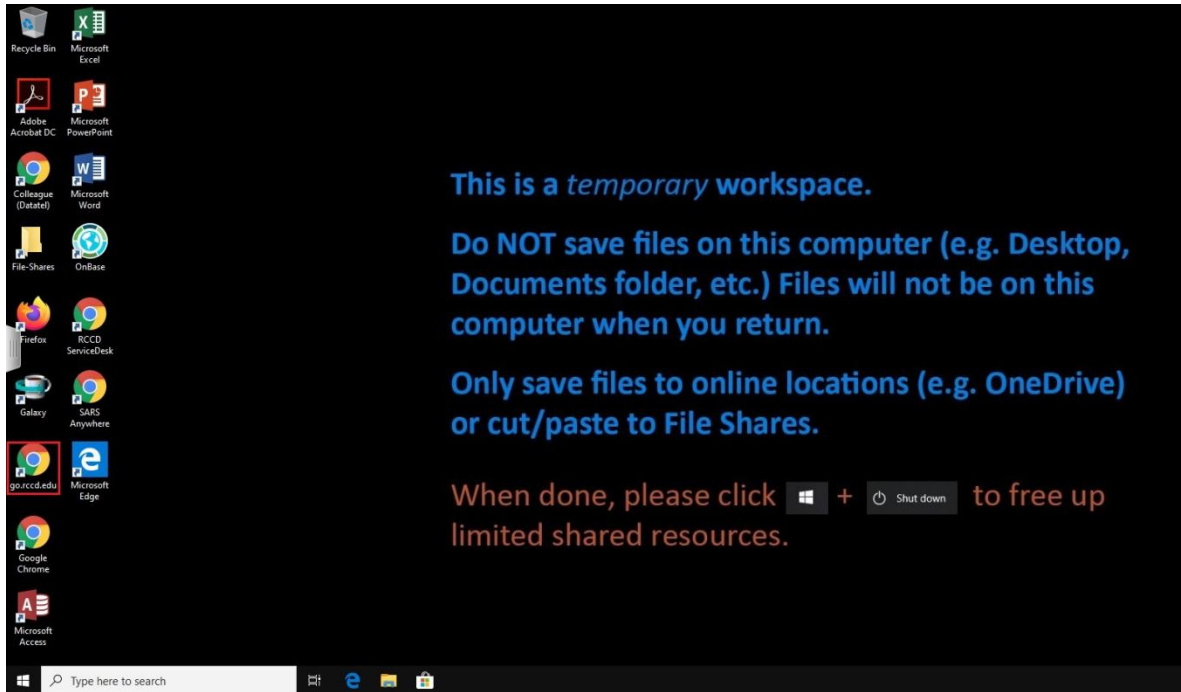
Recycle Bin
Microsoft Excel
Adobe Acrobat DC
Microsoft PowerPoint
Colleague (Datatel)
Microsoft Word
File-Shares
OnBase
Firefox
RCCD ServiceDesk
Galaxy
SARS Anywhere
go.rccd.edu
Microsoft Edge
Google Chrome
Microsoft Access

This is a *temporary* workspace.

Do NOT save files on this computer (e.g. Desktop, Documents folder, etc.) Files will not be on this computer when you return.

Only save files to online locations (e.g. OneDrive) or cut/paste to File Shares.

When done, please click + Shut down to free up limited shared resources.

Type here to search